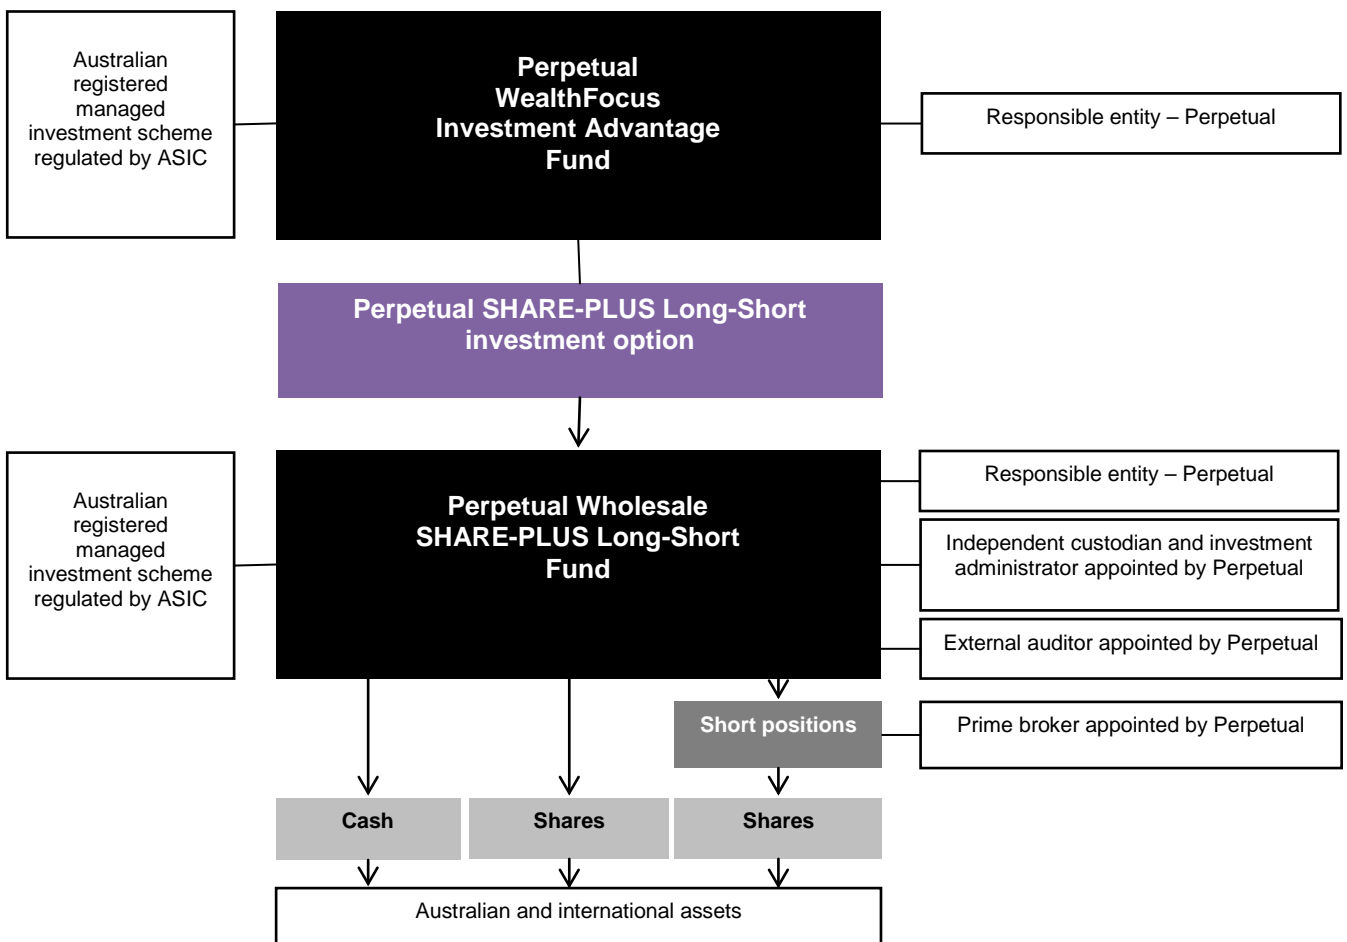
Australian registered managed investment scheme regulated by ASIC

Perpetual WealthFocus Investment Advantage Fund

Responsible entity – Perpetual

Perpetual SHARE-PLUS Long-Short investment option

Australian registered managed investment scheme regulated by ASIC

Perpetual Wholesale SHARE-PLUS Long-Short Fund

Responsible entity – Perpetual

Independent custodian and investment administrator appointed by Perpetual

External auditor appointed by Perpetual

Short positions

Prime broker appointed by Perpetual

Cash

Shares

Shares

Australian and international assets